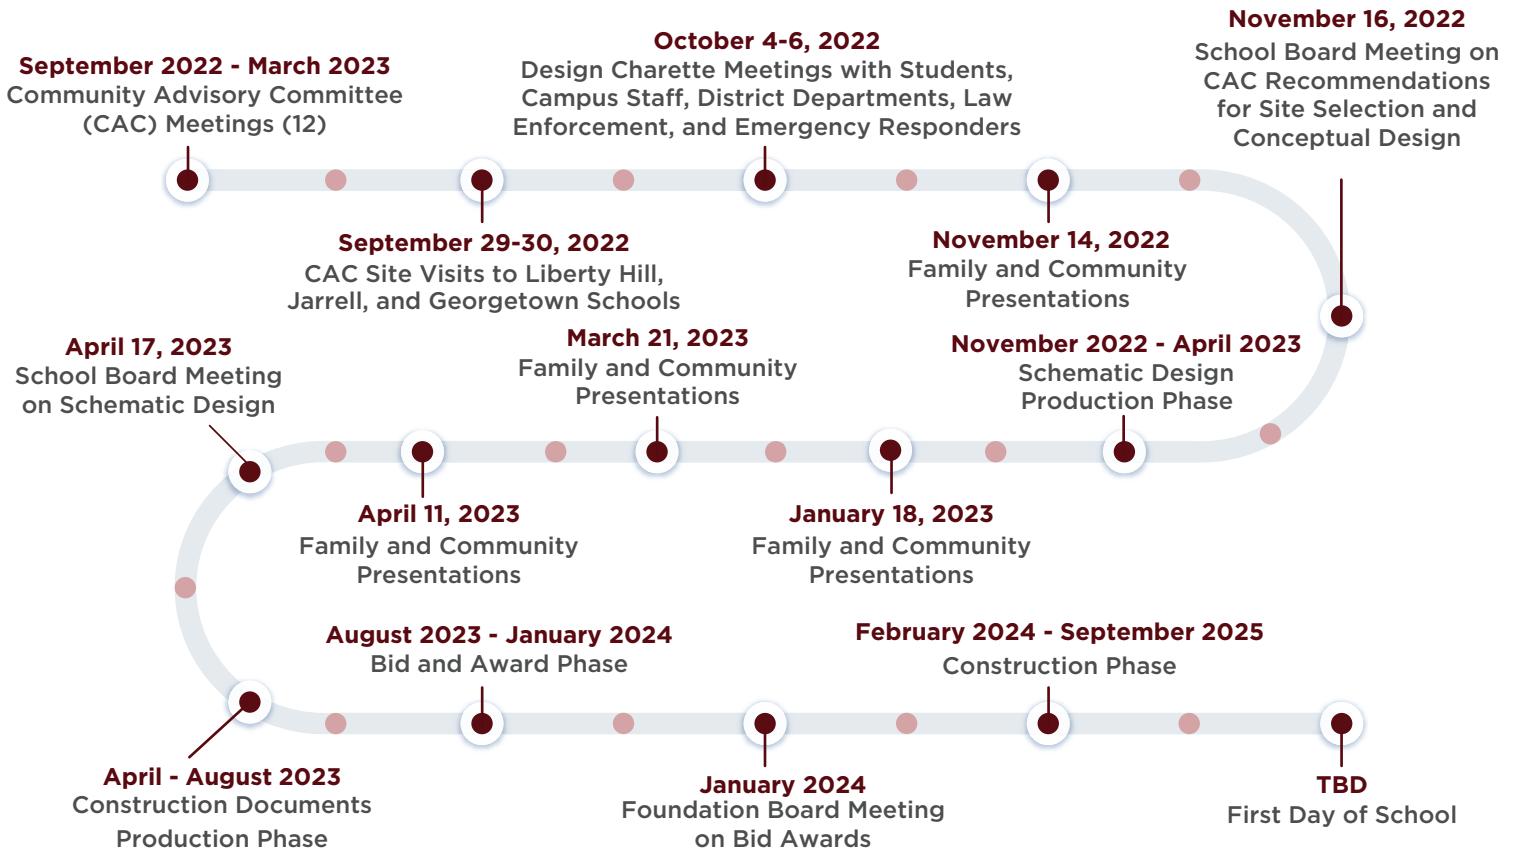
September 2022 - March 2023
Community Advisory Committee (CAC) Meetings (12)

September 29-30, 2022
CAC Site Visits to Liberty Hill, Jarrell, and Georgetown Schools

October 4-6, 2022
Design Charette Meetings with Students, Campus Staff, District Departments, Law Enforcement, and Emergency Responders

November 14, 2022
Family and Community Presentations

November 16, 2022
School Board Meeting on CAC Recommendations for Site Selection and Conceptual Design

November 2022 - April 2023
Schematic Design Production Phase

January 18, 2023
Family and Community Presentations

March 21, 2023
Family and Community Presentations

April 11, 2023
Family and Community Presentations

April 17, 2023
School Board Meeting on Schematic Design

April - August 2023
Construction Documents Production Phase

August 2023 - January 2024
Bid and Award Phase

January 2024
Foundation Board Meeting on Bid Awards

February 2024 - September 2025
Construction Phase

TBD
First Day of School